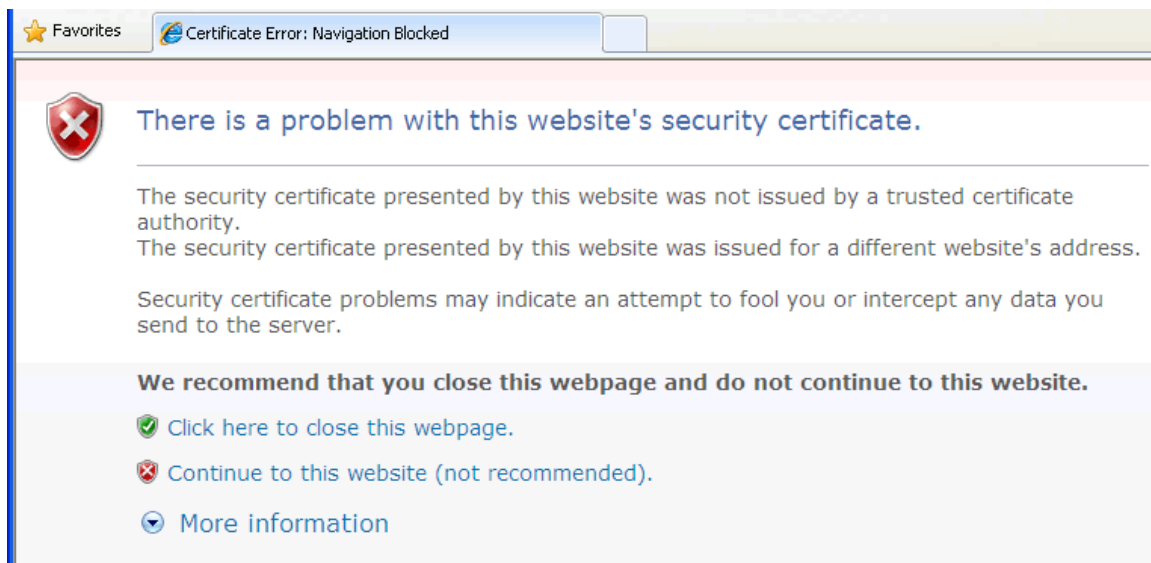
Favorites
Certificate Error: Navigation Blocked

There is a problem with this website's security certificate.

The security certificate presented by this website was not issued by a trusted certificate authority.
The security certificate presented by this website was issued for a different website's address.

Security certificate problems may indicate an attempt to fool you or intercept any data you send to the server.

We recommend that you close this webpage and do not continue to this website.

Click here to close this webpage.

Continue to this website (not recommended).

More information